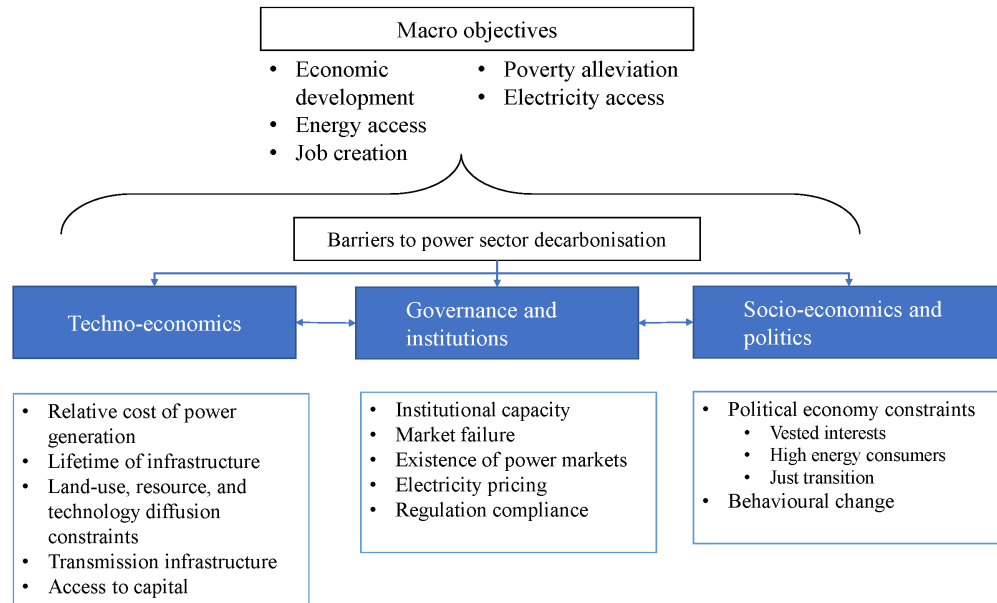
Macro objectives

- Economic development
- Energy access
- Job creation
- Poverty alleviation
- Electricity access

Barriers to power sector decarbonisation

Techno-economics

Governance and institutions

Socio-economics and politics

- Relative cost of power generation
- Lifetime of infrastructure
- Land-use, resource, and technology diffusion constraints
- Transmission infrastructure
- Access to capital

- Institutional capacity
- Market failure
- Existence of power markets
- Electricity pricing
- Regulation compliance

- Political economy constraints
  - Vested interests
  - High energy consumers
  - Just transition
- Behavioural change